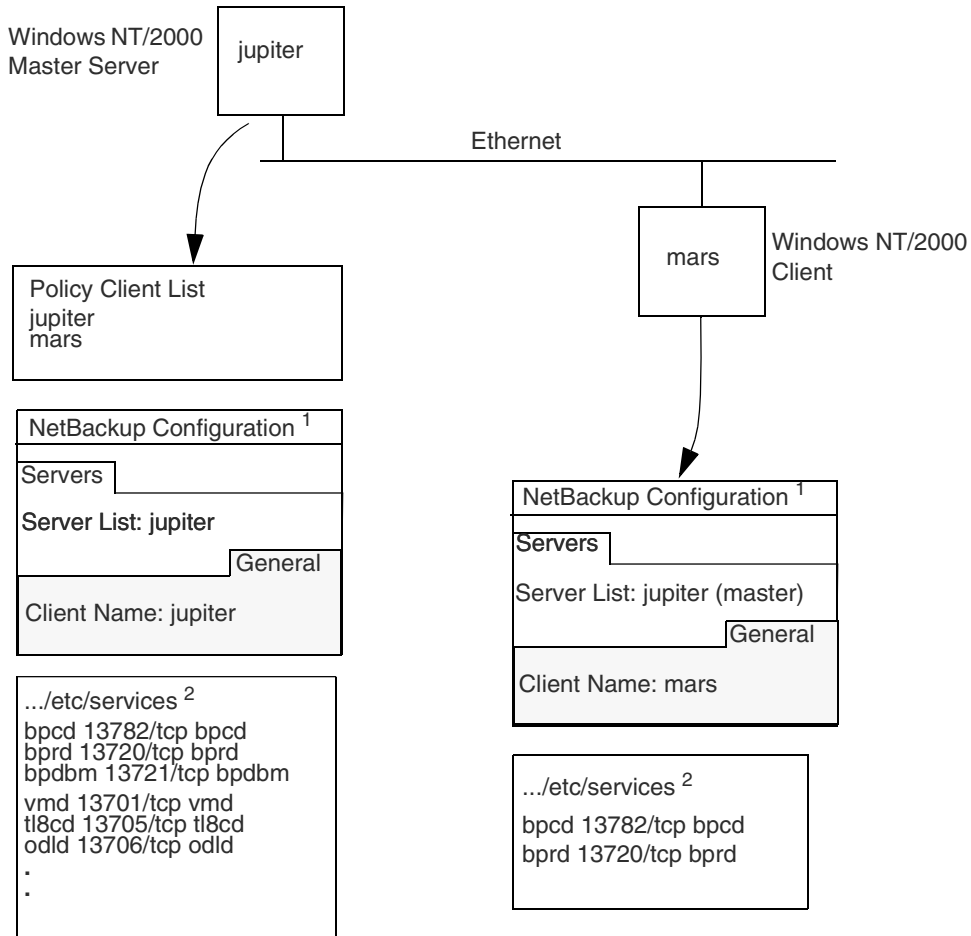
Windows NT/2000 Master Server

jupiter

Ethernet

mars

Windows NT/2000 Client

Policy Client List
jupiter
mars

NetBackup Configuration $^1$

Servers

Server List: jupiter

General

Client Name: jupiter

.../etc/services $^2$
bpcd 13782/tcp bpcd
bprd 13720/tcp bprd
bpdbm 13721/tcp bpdbm
vmd 13701/tcp vmd
tl8cd 13705/tcp tl8cd
odld 13706/tcp odld
.
.

NetBackup Configuration $^1$

Servers

Server List: jupiter (master)

General

Client Name: mars

.../etc/services $^2$
bpcd 13782/tcp bpcd
bprd 13720/tcp bprd